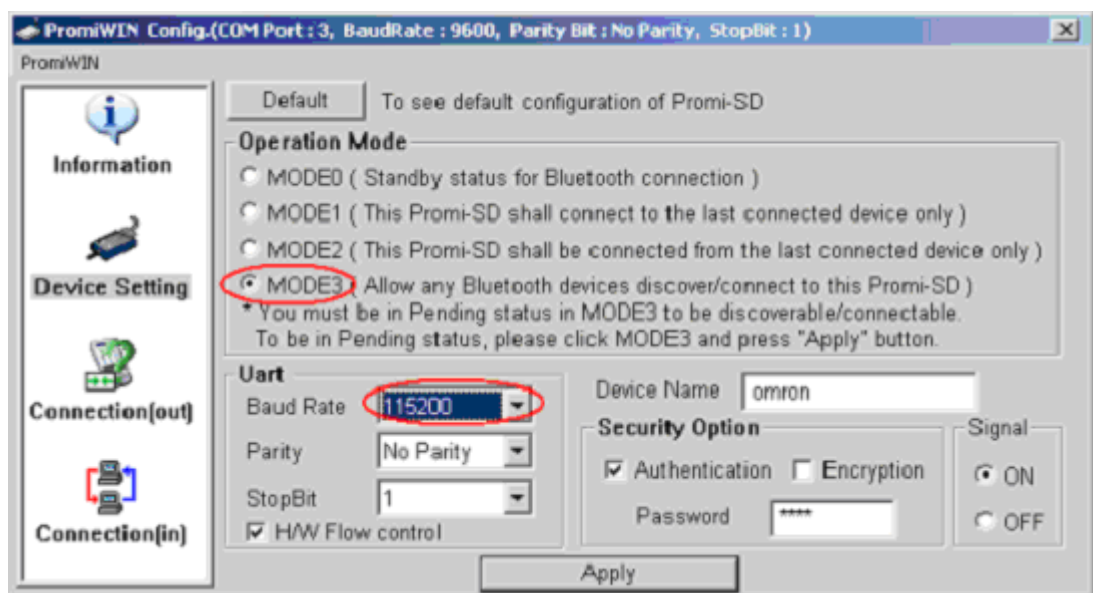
PromiWIN Config.(COM Port : 3, BaudRate : 9600, Parity Bit : No Parity, StopBit : 1)

PromiWIN

Information

Device Setting

Connection(out)

Connection(in)

Default To see default configuration of Promi-SD

Operation Mode

MODE0 ( Standby status for Bluetooth connection )

MODE1 ( This Promi-SD shall connect to the last connected device only )

MODE2 ( This Promi-SD shall be connected from the last connected device only )

MODE3 ( Allow any Bluetooth devices discover/connect to this Promi-SD )

* You must be in Pending status in MODE3 to be discoverable/connectable. To be in Pending status, please click MODE3 and press "Apply" button.

Uart

Baud Rate 115200

Parity No Parity

StopBit 1

H/W Flow control

Device Name omron

Security Option

Authentication Encryption

Password ****

Signal

ON

OFF

Apply